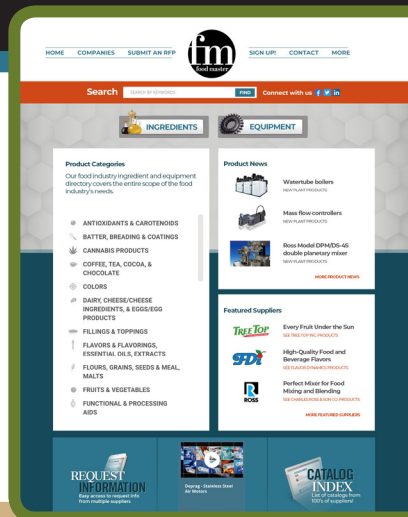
HOME COMPANIES SUBMIT AN RFP

fm food master

SIGN UP! CONTACT MORE

Search SEARCH BY KEYWORDS FIND Connect with us

INGREDIENTS

EQUIPMENT

Product Categories

Our food industry ingredient and equipment directory covers the entire scope of the food industry's needs.

ANTIOXIDANTS & CAROTENOIDS

BATTER, BREADING & COATINGS

CANNABIS PRODUCTS

COFFEE, TEA, COCOA, & CHOCOLATE

COLORS

DAIRY, CHEESE/CHEESE INGREDIENTS, & EGGS/EGG PRODUCTS

FILLINGS & TOPPINGS

FLAVORS & FLAVORINGS, ESSENTIAL OILS, EXTRACTS

FLOURS, GRAINS, SEEDS & MEAL, MALTS

FRUITS & VEGETABLES

FUNCTIONAL & PROCESSING AIDS

Product News

Watertube boilers
NEW PLANT PRODUCTS

Mass flow controllers
NEW PLANT PRODUCTS

Ross Model DPM/DS-45 double planetary mixer
NEW PLANT PRODUCTS

MORE PRODUCT NEWS

Featured Suppliers

TREE TOP

Every Fruit Under the Sun
SEE TREE TOP INC. PRODUCTS

SFD

High-Quality Food and Beverage Flavors
SEE FLAVOR DYNAMICS PRODUCTS

ROSS

Perfect Mixer for Food Mixing and Blending
SEE CHARLES ROSS & SON CO. PRODUCTS

MORE FEATURED SUPPLIERS

REQUEST INFORMATION
Easy access to request info from multiple suppliers

Depray - Stainless Steel Air Motors

CATALOG INDEX
List of catalogs from 100's of suppliers!